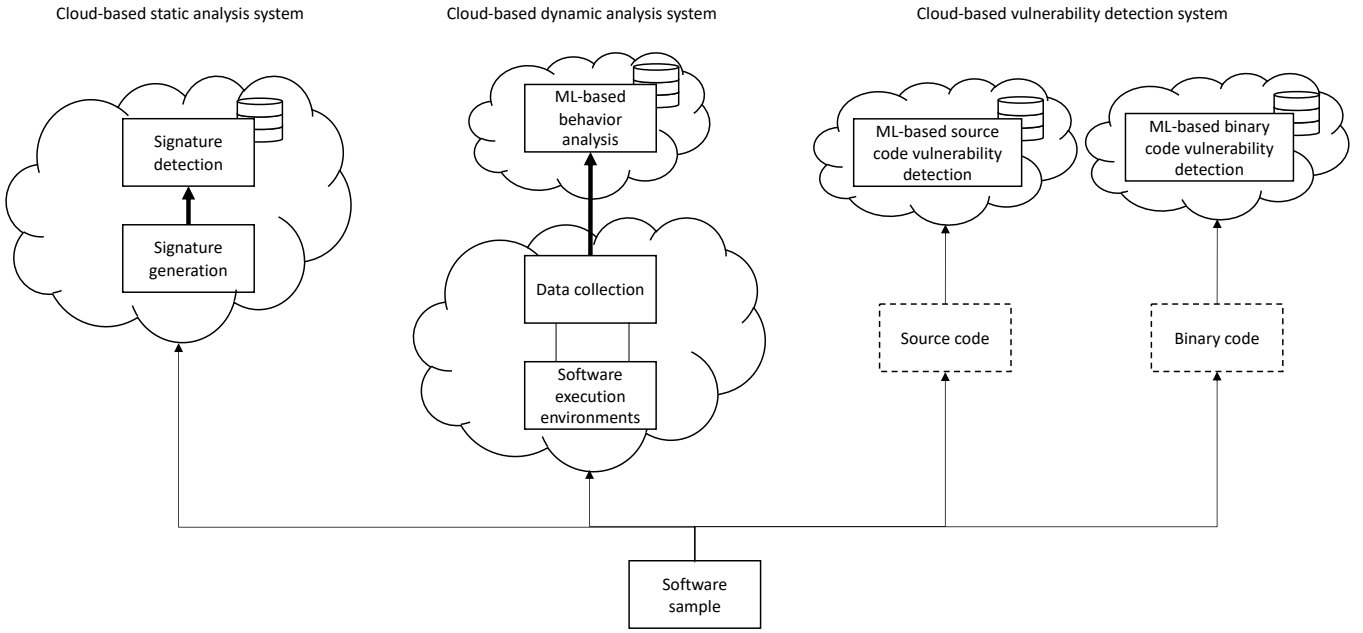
Cloud-based static analysis system

Signature detection

Signature generation

Cloud-based dynamic analysis system

ML-based behavior analysis

Data collection

Software execution environments

Cloud-based vulnerability detection system

ML-based source code vulnerability detection

ML-based binary code vulnerability detection

Source code

Binary code

Software sample